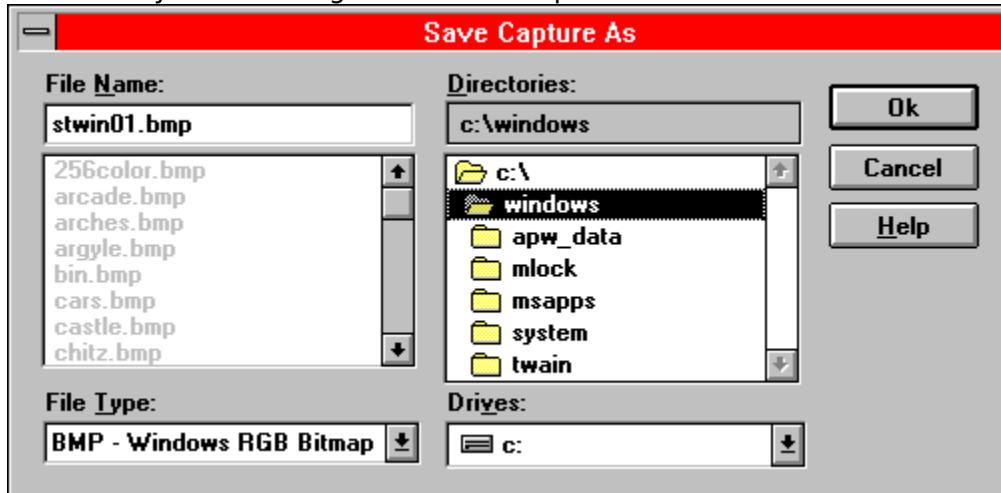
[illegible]

Save Capture As

File Name:
stwin01.bmp
256color.bmp
arcade.bmp
arches.bmp
argyle.bmp
bin.bmp
cars.bmp
castle.bmp
chitz.bmp

Directories:
c:\windows
c:\
windows
apw_data
mlock
msapps
system
twain

Ok
Cancel
Help

File Type:
BMP - Windows RGB Bitmap

Drives:
c: